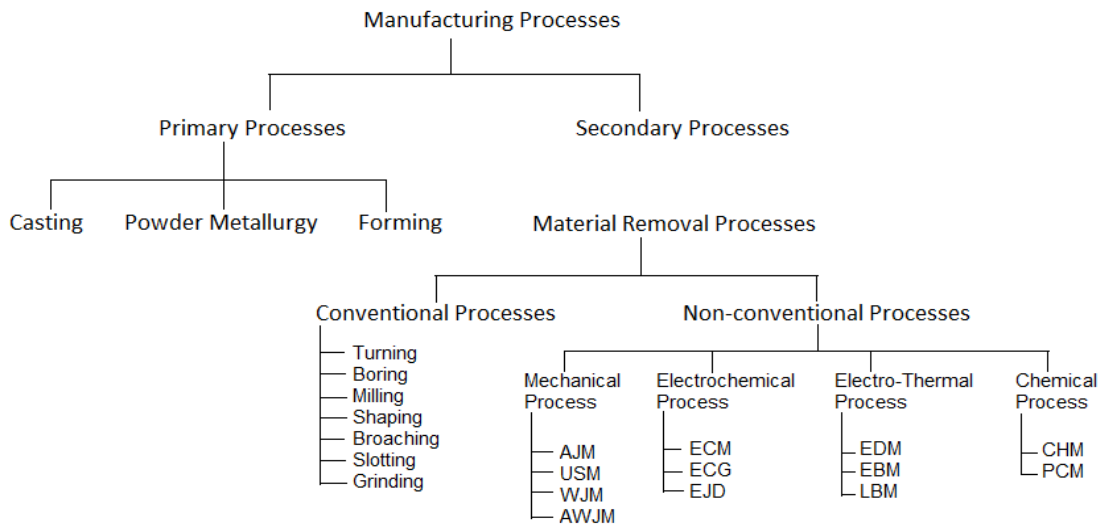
Manufacturing Processes

Primary Processes

Secondary Processes

Casting

Powder Metallurgy

Forming

Material Removal Processes

Conventional Processes

Turning
Boring
Milling
Shaping
Broaching
Slotting
Grinding

Non-conventional Processes

Mechanical Process

AJM
USM
WJM
AWJM

Electrochemical Process

ECM
ECG
EJD

Electro-Thermal Process

EDM
EBM
LBM

Chemical Process

CHM
PCM